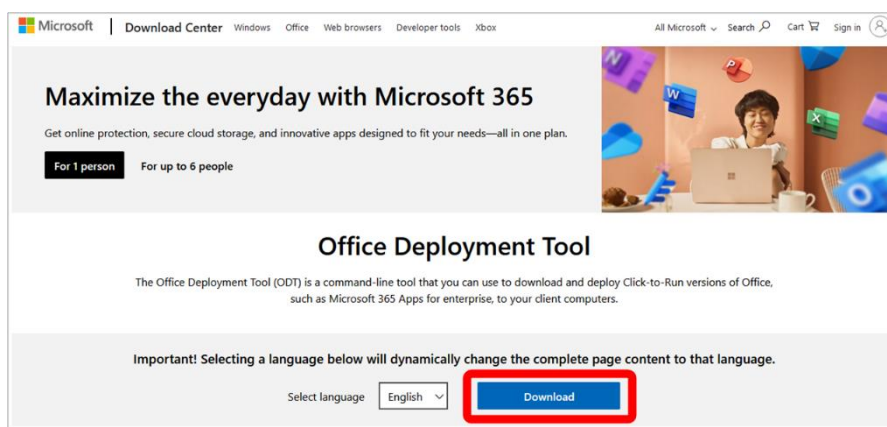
Microsoft | Download Center Windows Office Web browsers Developer tools Xbox All Microsoft Search Cart Sign in

Maximize the everyday with Microsoft 365

Get online protection, secure cloud storage, and innovative apps designed to fit your needs—all in one plan.

For 1 person For up to 6 people

Office Deployment Tool

The Office Deployment Tool (ODT) is a command-line tool that you can use to download and deploy Click-to-Run versions of Office, such as Microsoft 365 Apps for enterprise, to your client computers.

Important! Selecting a language below will dynamically change the complete page content to that language.

Select language English Download